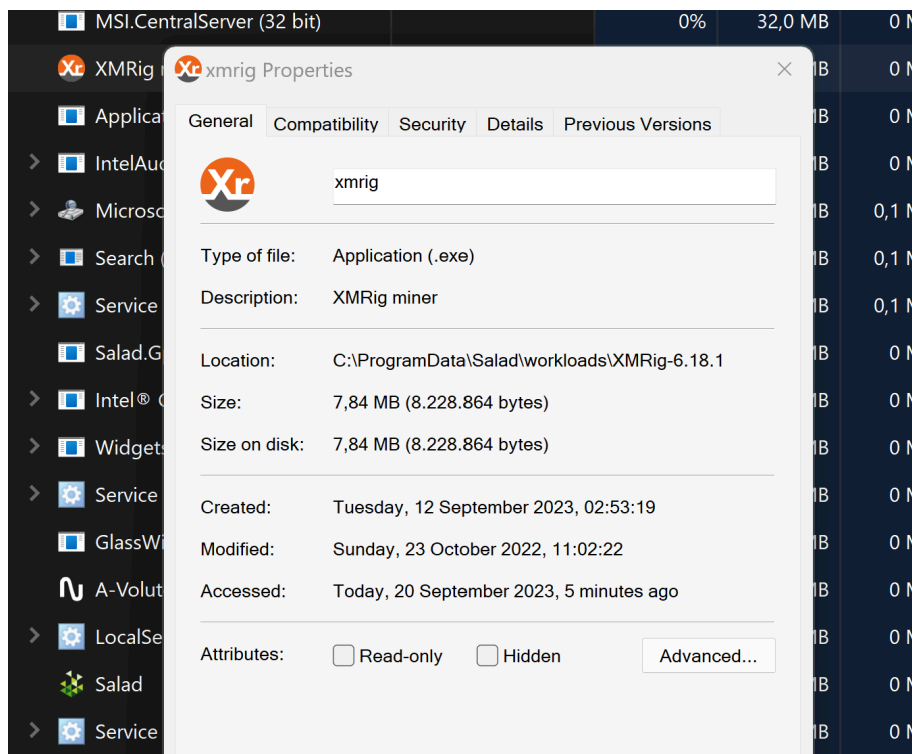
MSI.CentralServer (32 bit) 0% 32,0 MB 0 M
XMRig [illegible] MB 0 M
Applica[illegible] MB 0 M
IntelAu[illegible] MB 0 M
Microso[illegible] MB 0,1 M
Search ([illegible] MB 0,1 M
Service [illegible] MB 0,1 M
Salad.G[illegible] MB 0 M
Intel® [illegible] MB 0 M
Widgets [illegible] MB 0 M
Service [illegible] MB 0 M
GlassWi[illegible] MB 0 M
A-Volut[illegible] MB 0 M
LocalSe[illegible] MB 0 M
Salad MB 0 M
Service MB 0 M

xmrig Properties

General | Compatibility | Security | Details | Previous Versions

xmrig

Type of file: Application (.exe)
Description: XMRig miner

Location: C:\ProgramData\Salad\workloads\XMRig-6.18.1
Size: 7,84 MB (8.228.864 bytes)
Size on disk: 7,84 MB (8.228.864 bytes)

Created: Tuesday, 12 September 2023, 02:53:19
Modified: Sunday, 23 October 2022, 11:02:22
Accessed: Today, 20 September 2023, 5 minutes ago

Attributes: Read-only Hidden Advanced...